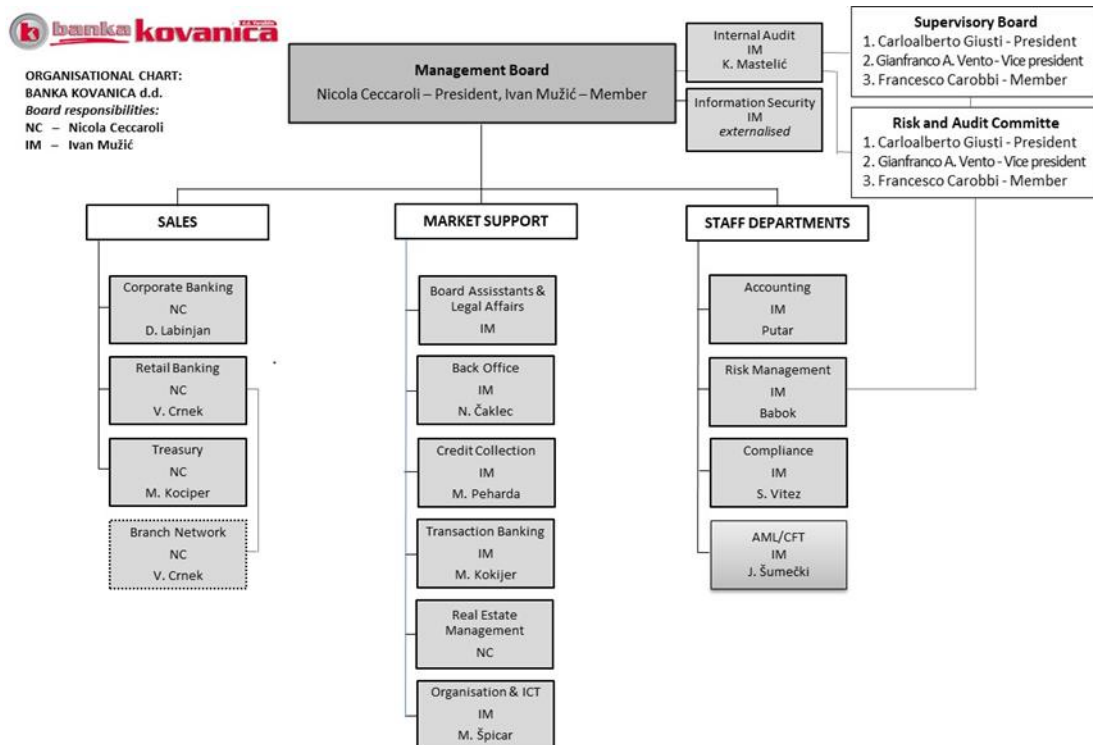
banka kovanica

ORGANISATIONAL CHART:
BANKA KOVANICA d.d.
Board responsibilities:
NC – Nicola Ceccaroli
IM – Ivan Mužić

Management Board
Nicola Ceccaroli – President, Ivan Mužić – Member

Internal Audit
IM
K. Mastelić

Information Security
IM
externalised

Supervisory Board
1. Carloalberto Giusti - President
2. Gianfranco A. Vento - Vice president
3. Francesco Carobbi - Member

Risk and Audit Committe
1. Carloalberto Giusti - President
2. Gianfranco A. Vento - Vice president
3. Francesco Carobbi - Member

SALES

Corporate Banking
NC
D. Labinjan

Retail Banking
NC
V. Crnek

Treasury
NC
M. Kociper

Branch Network
NC
V. Crnek

MARKET SUPPORT

Board Assisstants & Legal Affairs
IM

Back Office
IM
N. Čaklec

Credit Collection
IM
M. Peharda

Transaction Banking
IM
M. Kokijer

Real Estate Management
NC

Organisation & ICT
IM
M. Špicar

STAFF DEPARTMENTS

Accounting
IM
Putar

Risk Management
IM
Babok

Compliance
IM
S. Vitez

AML/CFT
IM
J. Šumečki